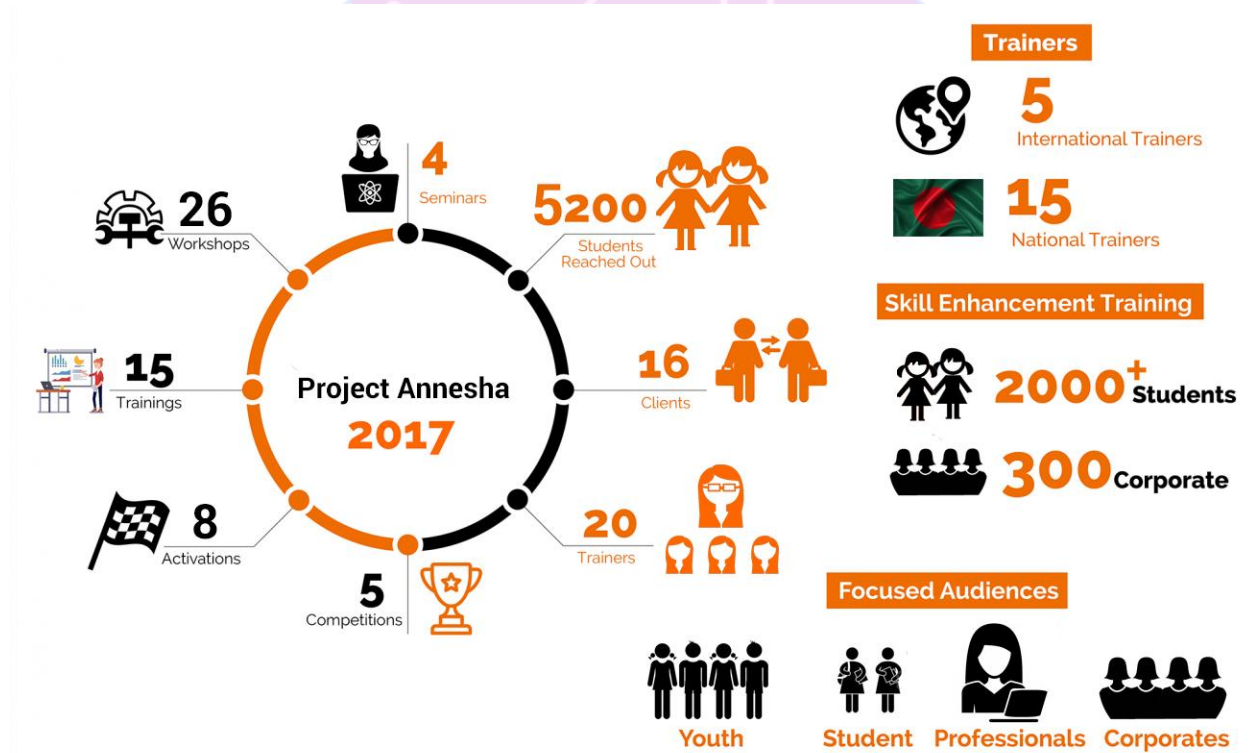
4
Seminars

26
Workshops

5200
Students Reached Out

15
Trainings

Project Annesha
2017

16
Clients

8
Activations

20
Trainers

5
Competitions

Trainers

5
International Trainers

15
National Trainers

Skill Enhancement Training

2000+ Students

300 Corporate

Focused Audiences

Youth
Student
Professionals
Corporates